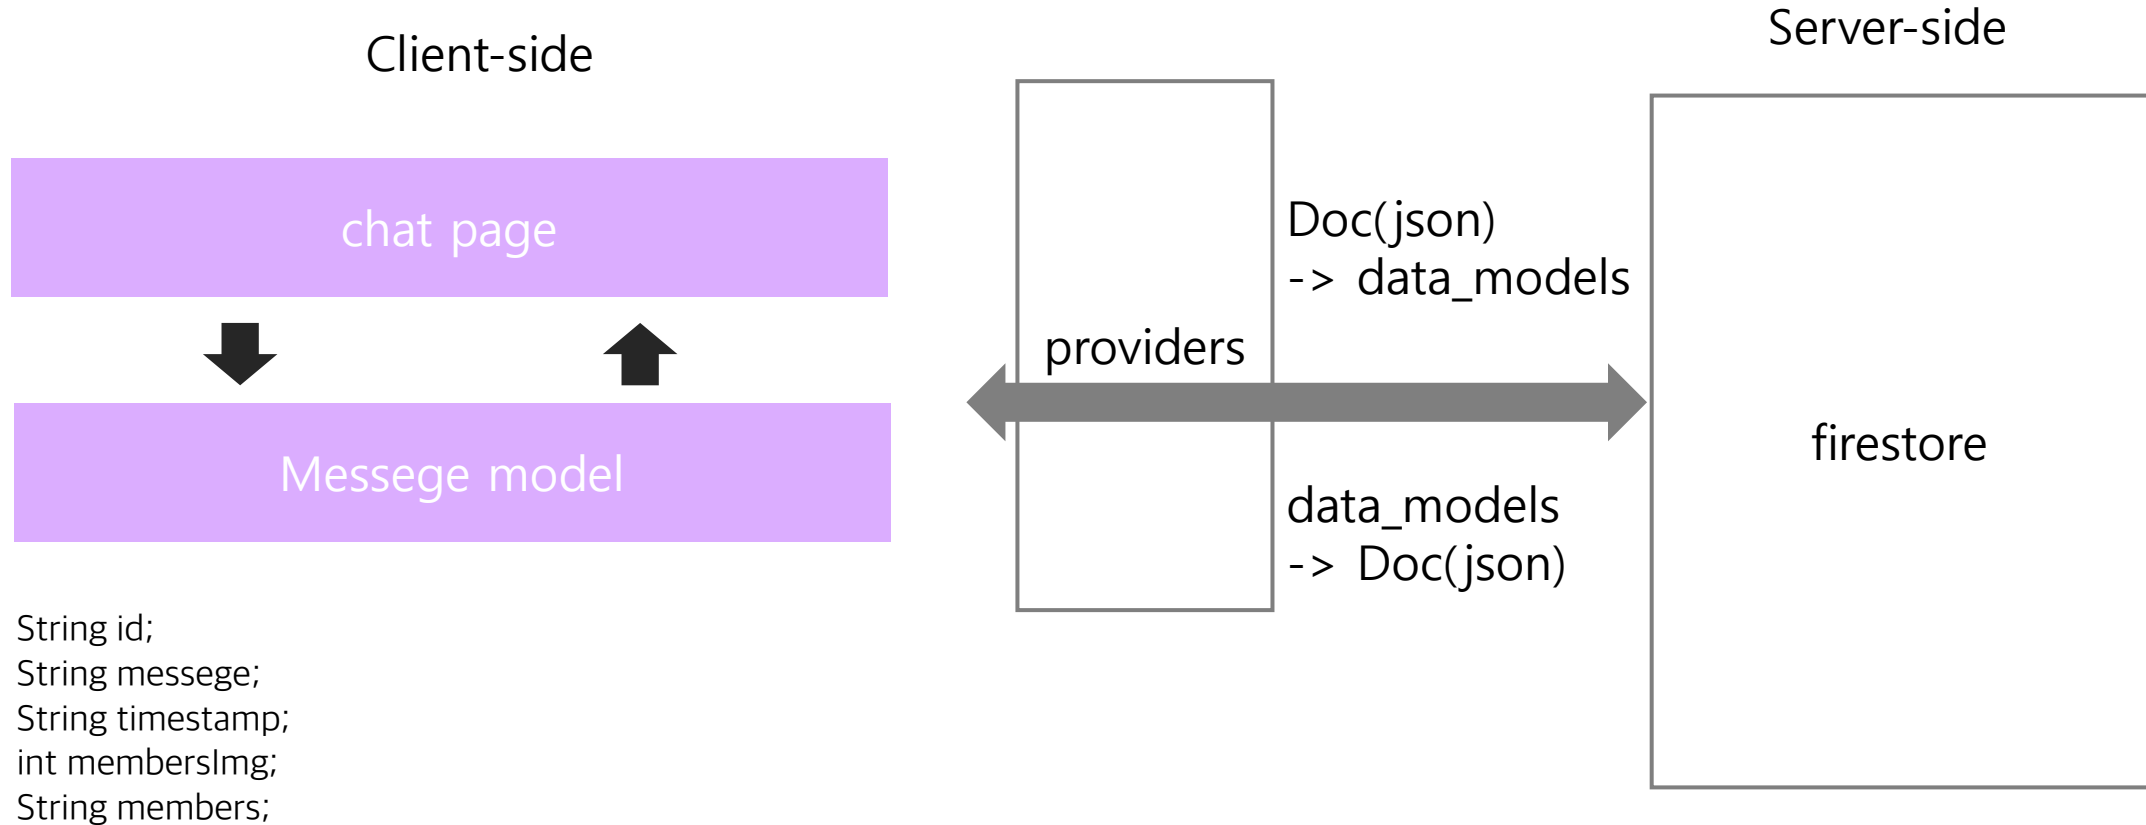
Client-side

Server-side

chat page

Messege model

String id;
String messege;
String timestamp;
int membersImg;
String members;

providers

Doc(json)
-> data_models

data_models
-> Doc(json)

firestore